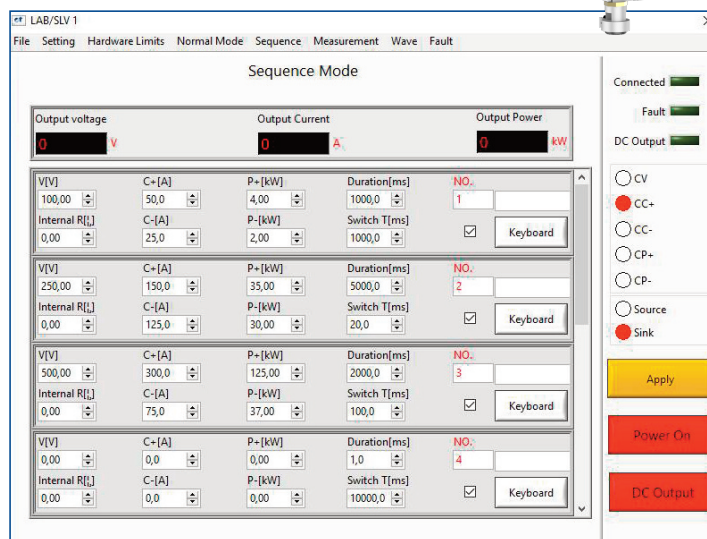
LAB/SLV 1

File Setting Hardware Limits Normal Mode Sequence Measurement Wave Fault

Sequence Mode

Output voltage
0 V

Output Current
0 A

Output Power
0 kW

| V[V] | C+[A] | P+[kW] | Duration[ms] | NO. |
|---|---|---|---|---|
| 100,00 | 50,0 | 4,00 | 1000,0 | 1 |
| Internal R[Ω] | C-[A] | P-[kW] | Switch T[ms] | |
| 0,00 | 25,0 | 2,00 | 1000,0 | Keyboard |

| V[V] | C+[A] | P+[kW] | Duration[ms] | NO. |
|---|---|---|---|---|
| 250,00 | 150,0 | 35,00 | 5000,0 | 2 |
| Internal R[Ω] | C-[A] | P-[kW] | Switch T[ms] | |
| 0,00 | 125,0 | 30,00 | 20,0 | Keyboard |

| V[V] | C+[A] | P+[kW] | Duration[ms] | NO. |
|---|---|---|---|---|
| 500,00 | 300,0 | 125,00 | 2000,0 | 3 |
| Internal R[Ω] | C-[A] | P-[kW] | Switch T[ms] | |
| 0,00 | 75,0 | 37,00 | 100,0 | Keyboard |

| V[V] | C+[A] | P+[kW] | Duration[ms] | NO. |
|---|---|---|---|---|
| 0,00 | 0,0 | 0,00 | 1,0 | 4 |
| Internal R[Ω] | C-[A] | P-[kW] | Switch T[ms] | |
| 0,00 | 0,0 | 0,00 | 10000,0 | Keyboard |

Connected
Fault
DC Output

CV
CC+
CC-
CP+
CP-

Source
Sink

Apply
Power On
DC Output